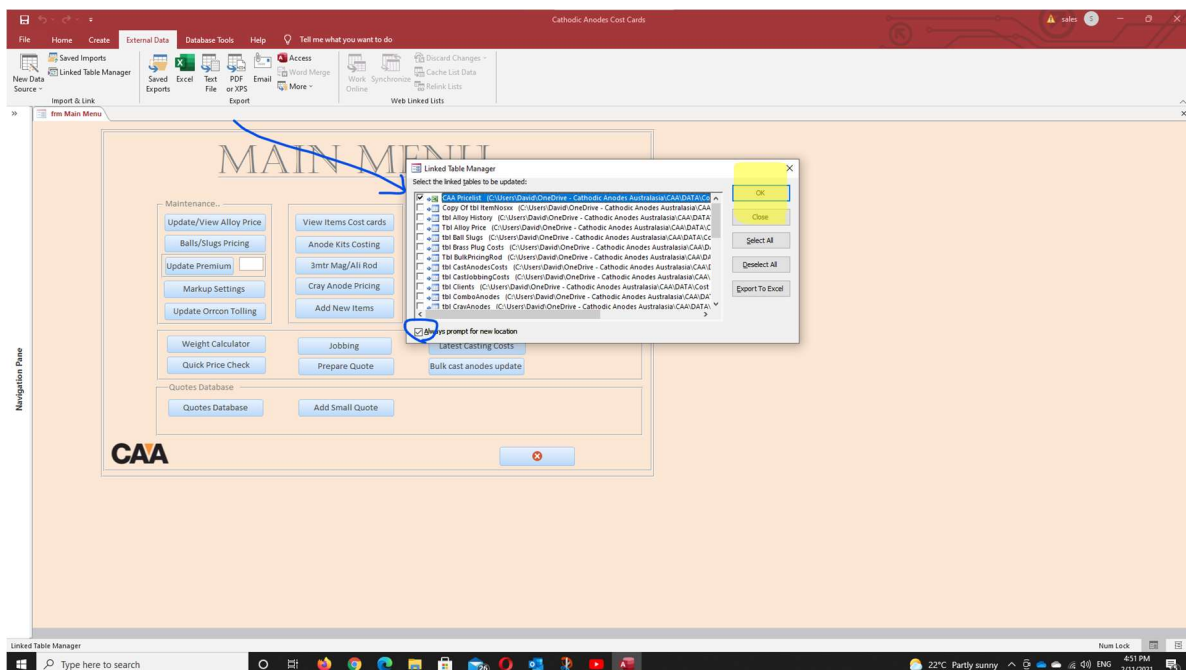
Cathodic Anodes Cost Cards

sales

File Home Create External Data Database Tools Help Tell me what you want to do

New Data Source
Saved Imports
Linked Table Manager
Import & Link

Saved Exports
Excel
Text File
PDF or XPS
Email
Access
Word Merge
More
Export

Work Online
Synchronize
Discard Changes
Cache List Data
Relink Lists
Web Linked Lists

frm Main Menu

Navigation Pane

MAIN MENU

Maintenance..
Update/View Alloy Price
Balls/Slugs Pricing
Update Premium
Markup Settings
Update Orrcon Tolling

View Items Cost cards
Anode Kits Costing
3mtr Mag/Ali Rod
Cray Anode Pricing
Add New Items

Weight Calculator
Quick Price Check
Jobbing
Prepare Quote
Latest Casting Costs
Bulk cast anodes update

Quotes Database
Quotes Database
Add Small Quote

CAA

Linked Table Manager
Select the linked tables to be updated:
CAA Pricelist (C:\Users\David\OneDrive - Cathodic Anodes Australasia\CAA\DATA\Co
Copy Of tbl ItemNosxx (C:\Users\David\OneDrive - Cathodic Anodes Australasia\CAA
tbl Alloy History (C:\Users\David\OneDrive - Cathodic Anodes Australasia\CAA\DATA\
Tbl Alloy Price (C:\Users\David\OneDrive - Cathodic Anodes Australasia\CAA\DATA\C
tbl Ball Slugs (C:\Users\David\OneDrive - Cathodic Anodes Australasia\CAA\DATA\Co
tbl Brass Plug Costs (C:\Users\David\OneDrive - Cathodic Anodes Australasia\CAA\D
Tbl BulkPricingRod (C:\Users\David\OneDrive - Cathodic Anodes Australasia\CAA\DA
tbl CastAnodesCosts (C:\Users\David\OneDrive - Cathodic Anodes Australasia\CAA\[
tbl CastJobbingCosts (C:\Users\David\OneDrive - Cathodic Anodes Australasia\CAA\
tbl Clients (C:\Users\David\OneDrive - Cathodic Anodes Australasia\CAA\DATA\Cost
tbl ComboAnodes (C:\Users\David\OneDrive - Cathodic Anodes Australasia\CAA\DA
tbl CrayAnodes (C:\Users\David\OneDrive - Cathodic Anodes Australasia\CAA\DATA\
Always prompt for new location
OK
Close
Select All
Deselect All
Export To Excel

Linked Table Manager
Num Lock

Type here to search
22°C Partly sunny ENG 4:51 PM